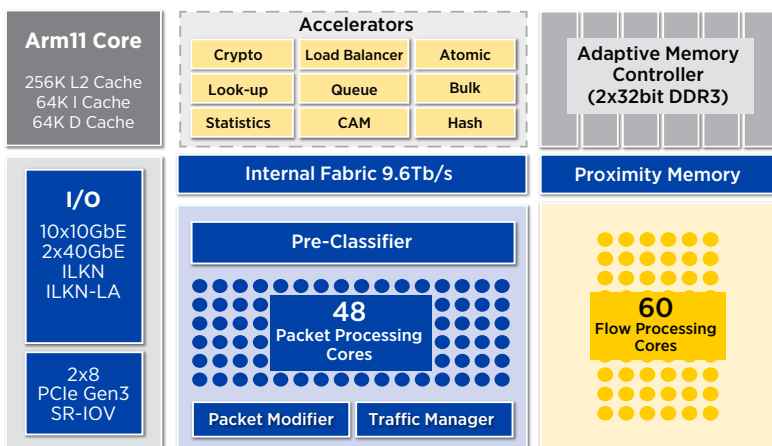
Arm11 Core
256K L2 Cache
64K I Cache
64K D Cache

Accelerators

| Crypto | Load Balancer | Atomic |
|---|---|---|
| Look-up | Queue | Bulk |
| Statistics | CAM | Hash |

Adaptive Memory Controller (2x32bit DDR3)

Internal Fabric 9.6Tb/s

Proximity Memory

I/O
10x10GbE
2x40GbE
ILKN
ILKN-LA

2x8
PCIe Gen3
SR-IOV

Pre-Classifier

48
Packet Processing Cores

Packet Modifier

Traffic Manager

60
Flow Processing Cores